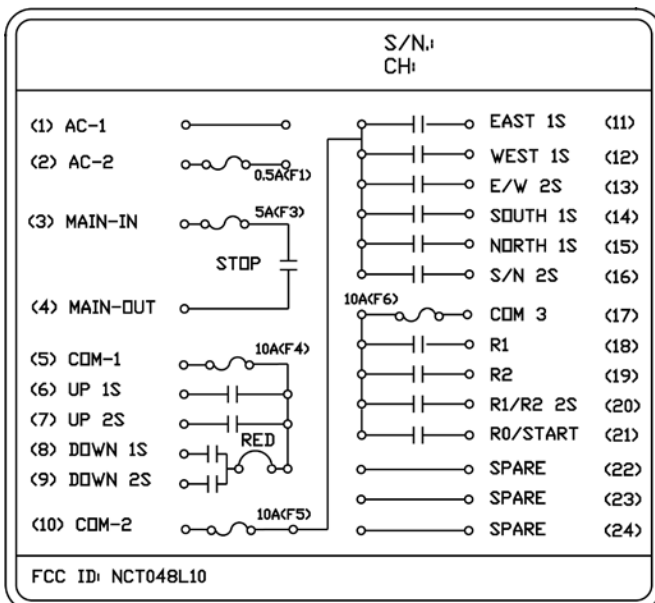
S/N.:
CH:

(1) AC-1
(2) AC-2
0.5A(F1)
(3) MAIN-IN
5A(F3)
STOP
(4) MAIN-OUT
(5) COM-1
10A(F4)
(6) UP 1S
(7) UP 2S
(8) DOWN 1S
RED
(9) DOWN 2S
(10) COM-2
10A(F5)

EAST 1S (11)
WEST 1S (12)
E/W 2S (13)
SOUTH 1S (14)
NORTH 1S (15)
S/N 2S (16)
10A(F6)
COM 3 (17)
R1 (18)
R2 (19)
R1/R2 2S (20)
R0/START (21)
SPARE (22)
SPARE (23)
SPARE (24)

FCC ID: NCT048L10